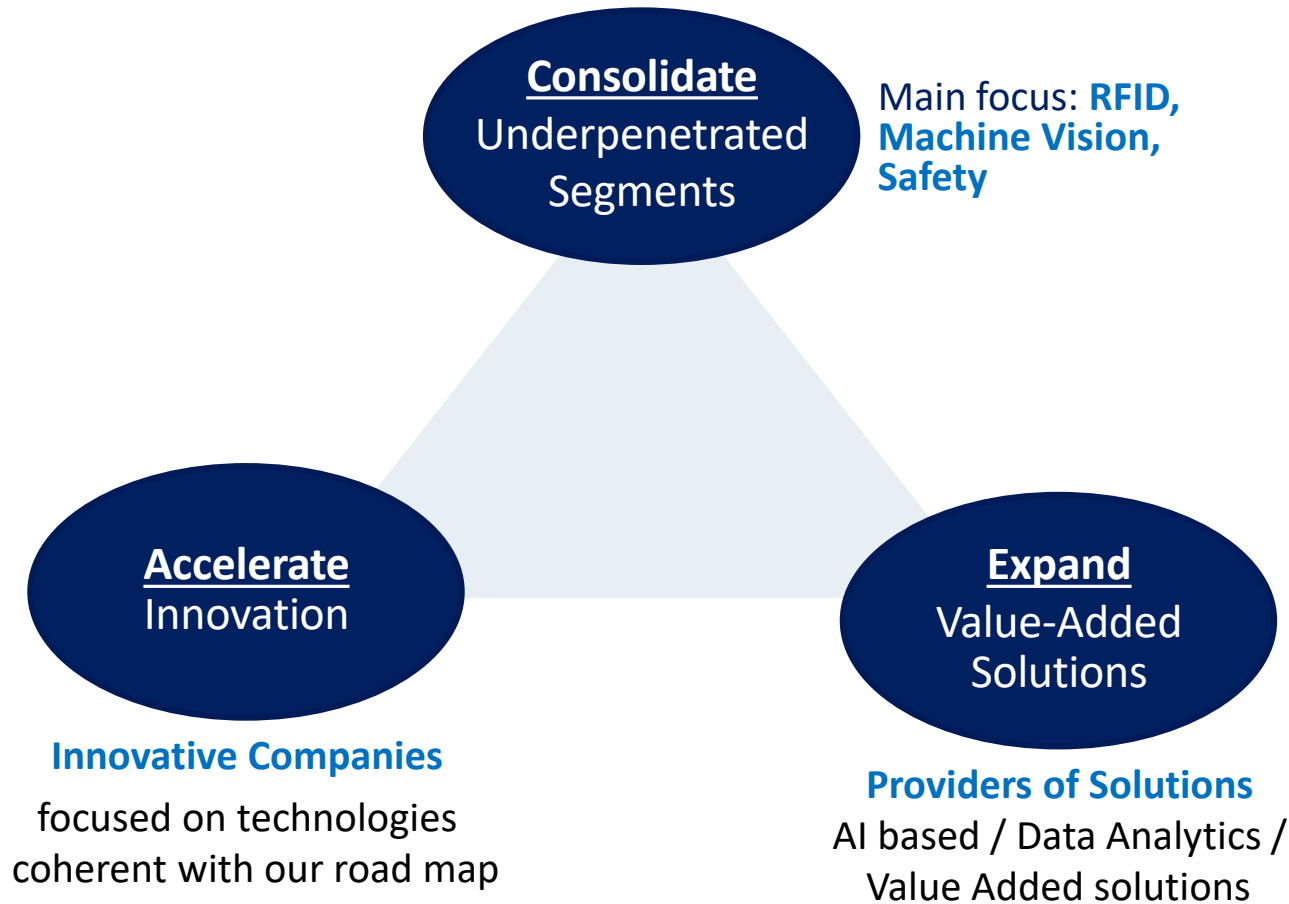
Consolidate
Underpenetrated Segments

Main focus: RFID, Machine Vision, Safety

Accelerate
Innovation

Expand
Value-Added Solutions

Innovative Companies
focused on technologies coherent with our road map

Providers of Solutions
AI based / Data Analytics / Value Added solutions